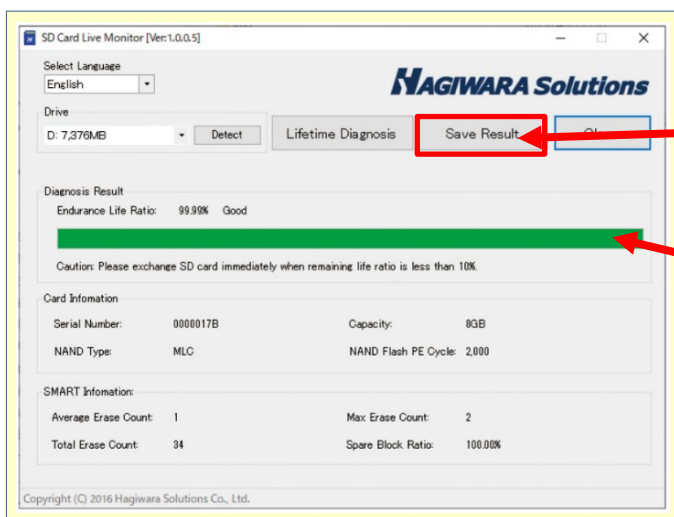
SD Card Live Monitor [Ver.1.0.0.5]

Select Language
English

HAGIWARA Solutions

Drive
D: 7,376MB
Detect
Lifetime Diagnosis
Save Result
Cl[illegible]

Diagnosis Result
Endurance Life Ratio: 99.99% Good

Caution: Please exchange SD card immediately when remaining life ratio is less than 10%.

Card Infomation
Serial Number: 0000017B
Capacity: 8GB
NAND Type: MLC
NAND Flash PE Cycle: 2,000

SMART Infomation:
Average Erase Count: 1
Max Erase Count: 2
Total Erase Count: 34
Spare Block Ratio: 100.00%

Copyright (C) 2016 Hagiwara Solutions Co., Ltd.